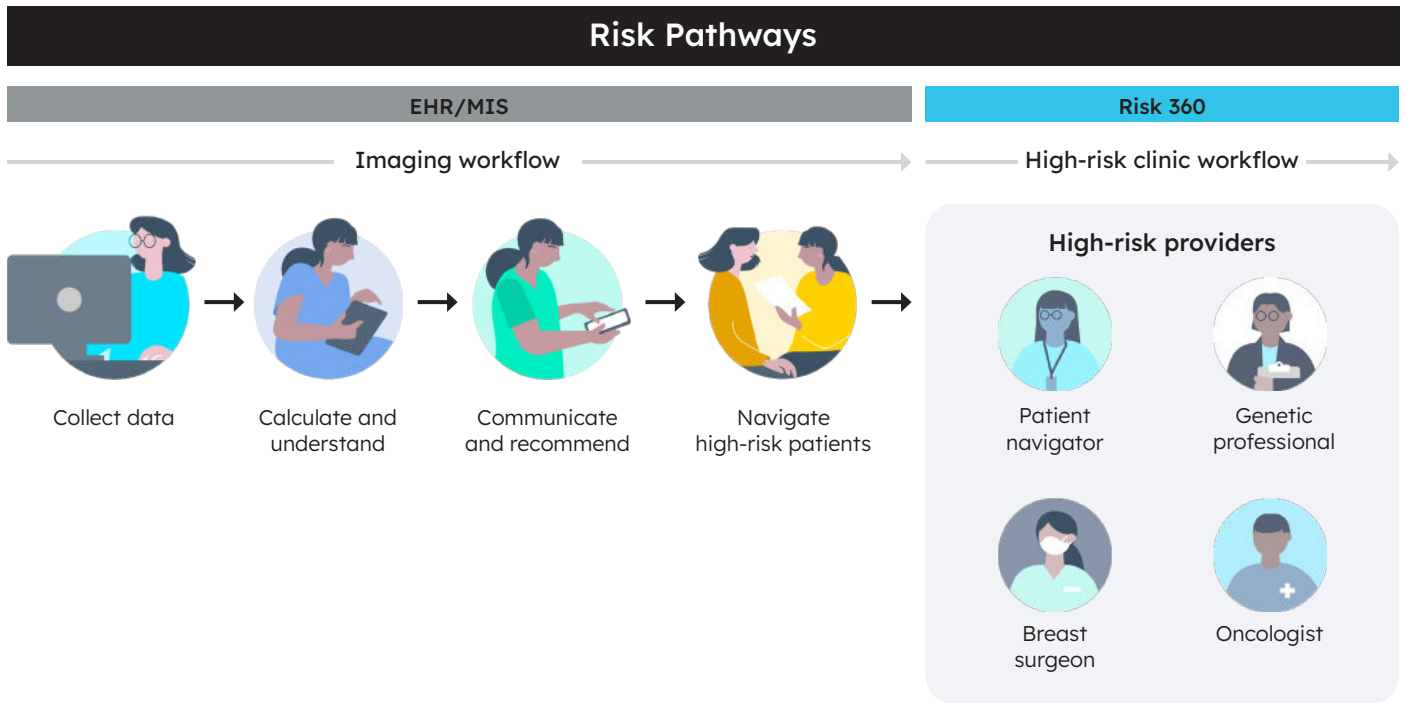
Risk Pathways

EHR/MIS

Risk 360

Imaging workflow

High-risk clinic workflow

Collect data

Calculate and understand

Communicate and recommend

Navigate high-risk patients

High-risk providers

Patient navigator

Genetic professional

Breast surgeon

Oncologist